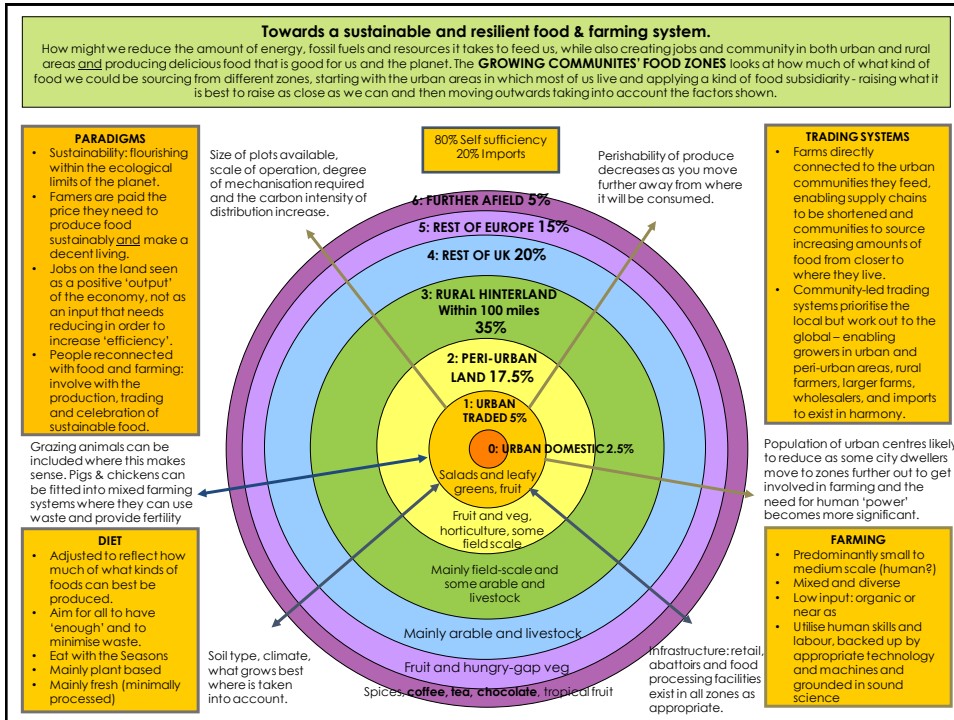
Towards a sustainable and resilient food & farming system.

How might we reduce the amount of energy, fossil fuels and resources it takes to feed us, while also creating jobs and community in both urban and rural areas and producing delicious food that is good for us and the planet. The GROWING COMMUNITES' FOOD ZONES looks at how much of what kind of food we could be sourcing from different zones, starting with the urban areas in which most of us live and applying a kind of food subsidiarity - raising what it is best to raise as close as we can and then moving outwards taking into account the factors shown.

PARADIGMS
- Sustainability: flourishing within the ecological limits of the planet.
- Famers are paid the price they need to produce food sustainably and make a decent living.
- Jobs on the land seen as a positive 'output' of the economy, not as an input that needs reducing in order to increase 'efficiency'.
- People reconnected with food and farming: involve with the production, trading and celebration of sustainable food.

Size of plots available, scale of operation, degree of mechanisation required and the carbon intensity of distribution increase.

80% Self sufficiency
20% Imports

Perishability of produce decreases as you move further away from where it will be consumed.

TRADING SYSTEMS
- Farms directly connected to the urban communities they feed, enabling supply chains to be shortened and communities to source increasing amounts of food from closer to where they live.
- Community-led trading systems prioritise the local but work out to the global – enabling growers in urban and peri-urban areas, rural farmers, larger farms, wholesalers, and imports to exist in harmony.

6: FURTHER AFIELD 5%
5: REST OF EUROPE 15%
4: REST OF UK 20%
3: RURAL HINTERLAND Within 100 miles 35%
2: PERI-URBAN LAND 17.5%
1: URBAN TRADED 5%
0: URBAN DOMESTIC 2.5%

Salads and leafy greens, fruit
Fruit and veg, horticulture, some field scale
Mainly field-scale and some arable and livestock
Mainly arable and livestock
Fruit and hungry-gap veg
Spices, coffee, tea, chocolate, tropical fruit

Grazing animals can be included where this makes sense. Pigs & chickens can be fitted into mixed farming systems where they can use waste and provide fertility

Population of urban centres likely to reduce as some city dwellers move to zones further out to get involved in farming and the need for human 'power' becomes more significant.

DIET
- Adjusted to reflect how much of what kinds of foods can best be produced.
- Aim for all to have 'enough' and to minimise waste.
- Eat with the Seasons
- Mainly plant based
- Mainly fresh (minimally processed)

Soil type, climate, what grows best where is taken into account.

Infrastructure: retail, abattoirs and food processing facilities exist in all zones as appropriate.

FARMING
- Predominantly small to medium scale (human?)
- Mixed and diverse
- Low input: organic or near as
- Utilise human skills and labour, backed up by appropriate technology and machines and grounded in sound science